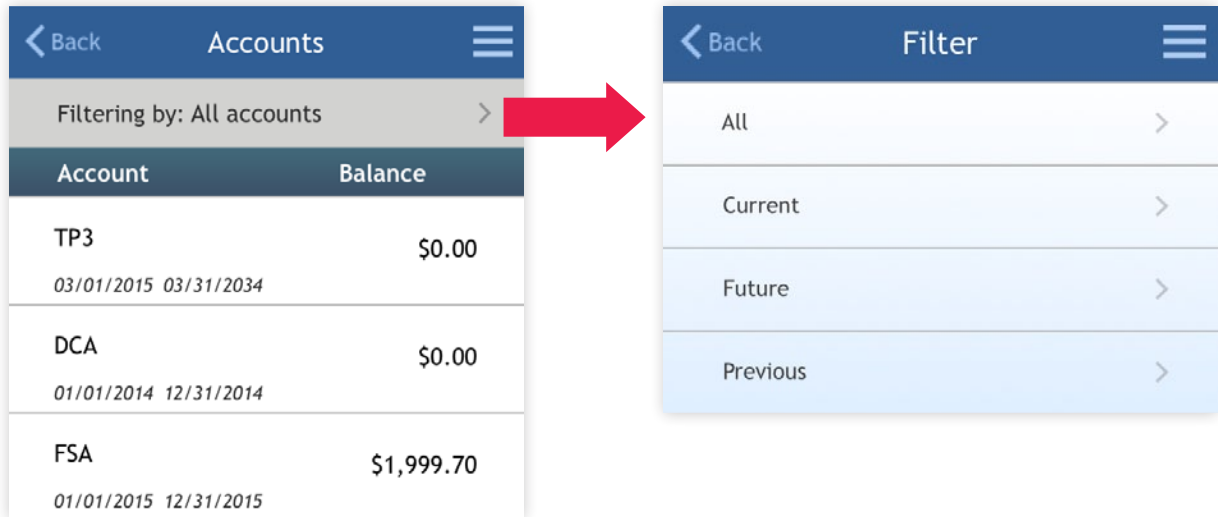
Back Accounts

Filtering by: All accounts

| Account | Balance |
|---|---|
| TP3 03/01/2015 03/31/2034 | $0.00 |
| DCA 01/01/2014 12/31/2014 | $0.00 |
| FSA 01/01/2015 12/31/2015 | $1,999.70 |

Back Filter

All

Current

Future

Previous